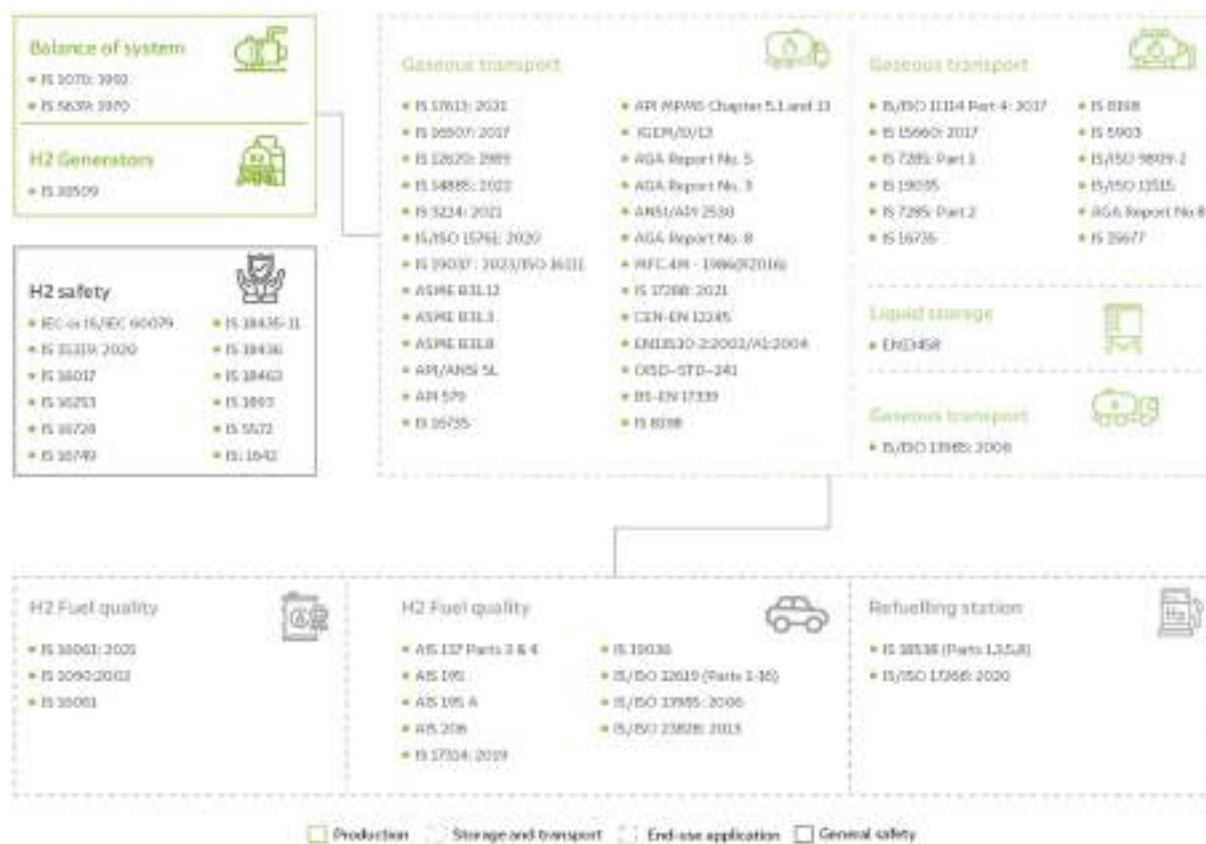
Balance of system

IS 1070: 1992

IS 5839: 1970

H2 Generators

IS 16509

H2 safety

IEC or IS/IEC 60079

IS 15319: 2020

IS 16017

IS 16253

IS 16728

IS 16749

IS 18435-11

IS 18436

IS 18463

IS 1893

IS 5572

IS 1642

Gaseous transport

IS 17613: 2021

IS 16507: 2017

IS 12620: 1989

IS 14885: 2022

IS 3224: 2021

IS/ISO 15761: 2020

IS 19037 : 2023/ISO 16111

ASME B31.12

ASME B31.3

ASME B31.8

API/ANSI 5L

API 579

IS 16735

API MPMS Chapter 5.1 and 13

IGEM/SR/13

AGA Report No. 5

AGA Report No. 3

ANSI/API 2530

AGA Report No. 8

MFC 4M - 1986(R2016)

IS 17268: 2021

CEN-EN 12245

EN13530-2:2002/A1:2004

OISD-STD-241

BS-EN 17339

IS 8198

Gaseous transport

IS/ISO 11114 Part 4: 2017

IS 15660: 2017

IS 7285: Part 1

IS 19035

IS 7285: Part 2

IS 16735

IS 8198

IS 5903

IS/ISO 9809-2

IS/ISO 11515

AGA Report No 8

IS 15677

Liquid storage

EN13458

Gaseous transport

IS/ISO 13985: 2006

H2 Fuel quality

IS 16061: 2021

IS 1090:2002

IS 16061

H2 Fuel quality

AIS 137 Parts 3 & 4

AIS 191

AIS 195 A

AIS 206

IS 17104: 2019

IS 19036

IS/ISO 12619 (Parts 1-16)

IS/ISO 13985: 2006

IS/ISO 23828: 2013

Refuelling station

IS 18538 (Parts 1,3,5,8)

IS/ISO 17268: 2020

Production Storage and transport End-use application General safety